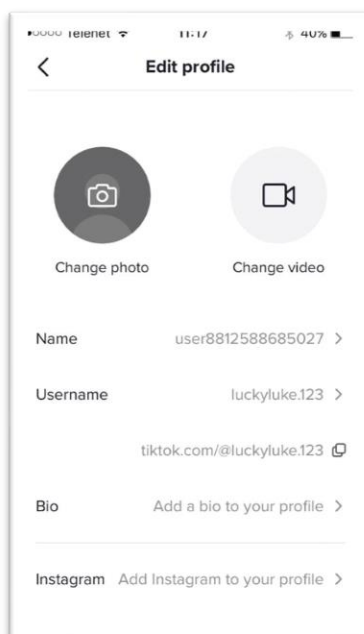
Telenet 11:17 40%

Edit profile

Change photo

Change video

Name user8812588685027 >

Username luckyluke.123 >

tiktok.com/@luckyluke.123

Bio Add a bio to your profile >

Instagram Add Instagram to your profile >